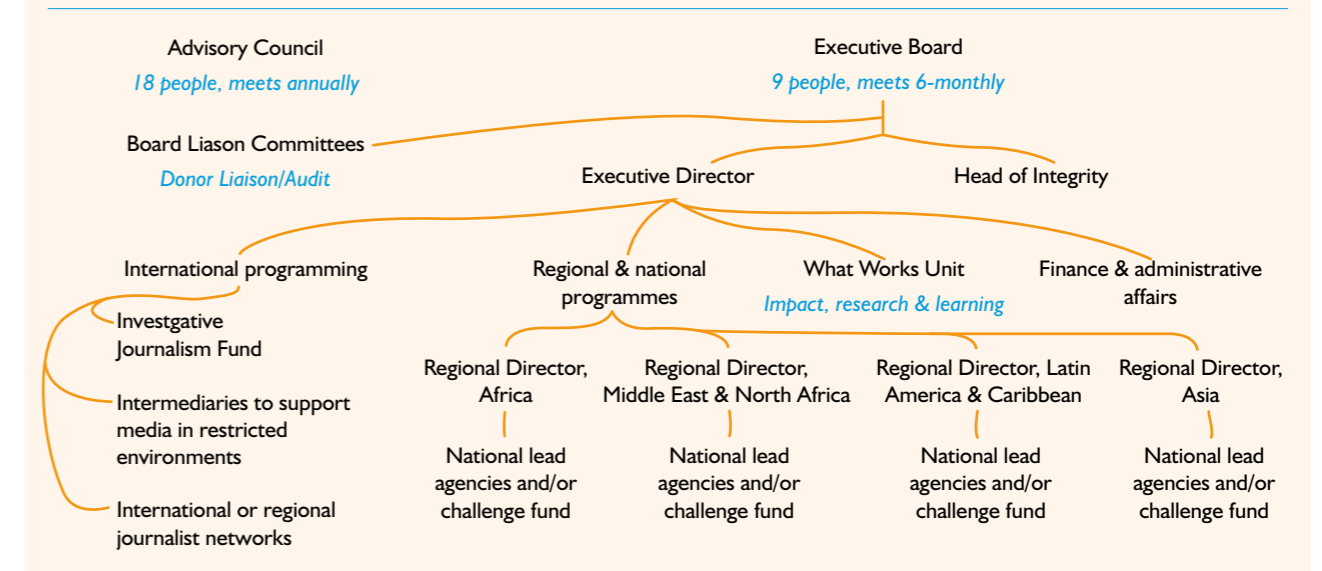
Advisory Council
18 people, meets annually

Executive Board
9 people, meets 6-monthly

Board Liason Committees
Donor Liaison/Audit

Executive Director

Head of Integrity

International programming

Regional & national programmes

What Works Unit
Impact, research & learning

Finance & administrative affairs

Investgative Journalism Fund

Intermediaries to support media in restricted environments

International or regional journalist networks

Regional Director, Africa

Regional Director, Middle East & North Africa

Regional Director, Latin America & Caribbean

Regional Director, Asia

National lead agencies and/or challenge fund

National lead agencies and/or challenge fund

National lead agencies and/or challenge fund

National lead agencies and/or challenge fund